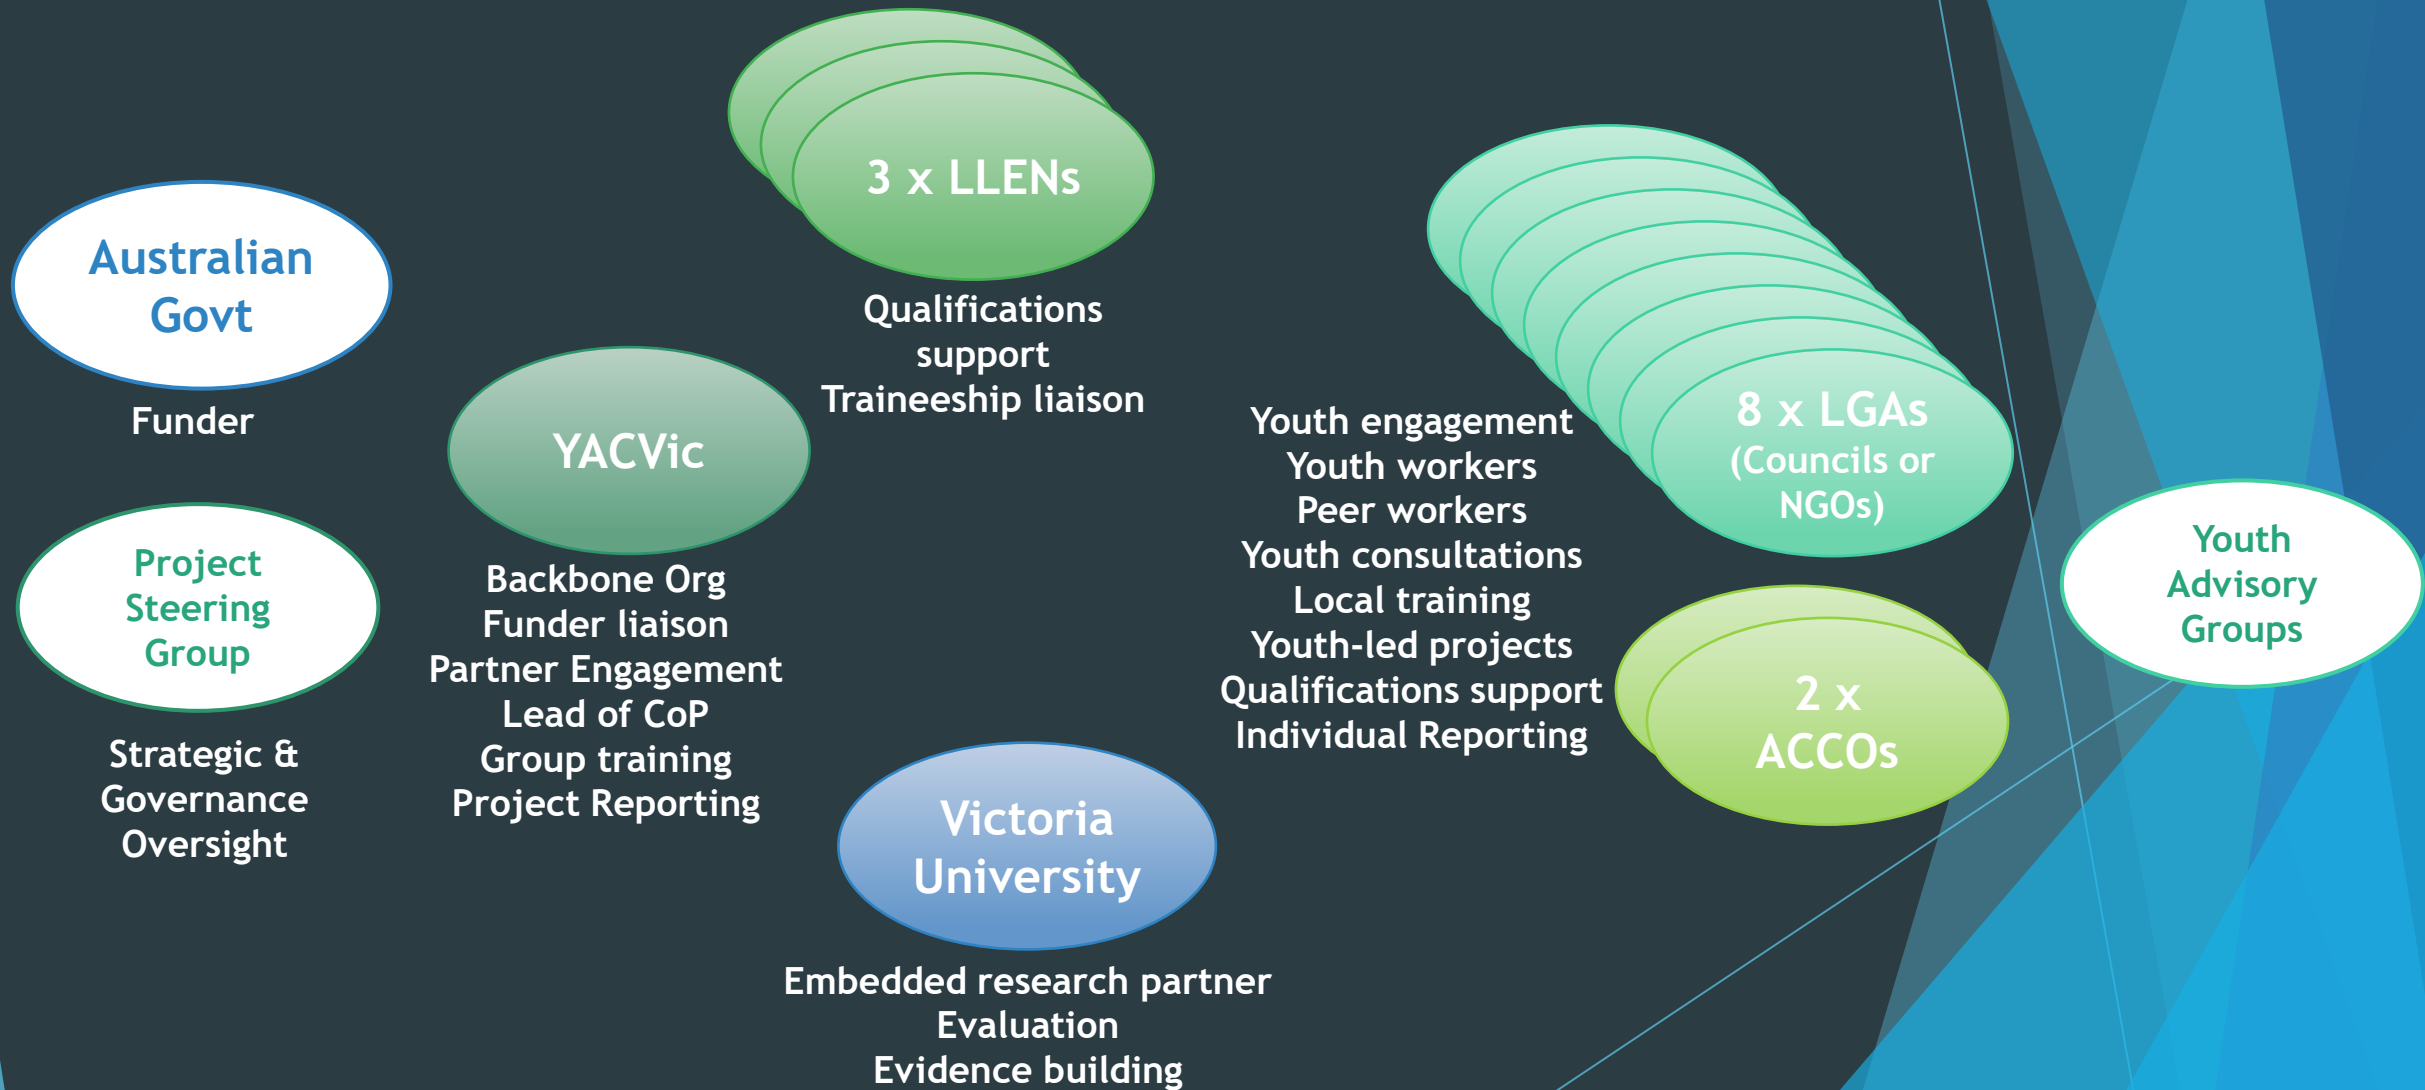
Australian Govt

Funder

Project Steering Group

Strategic & Governance Oversight

YACVic

Backbone Org
Funder liaison
Partner Engagement
Lead of CoP
Group training
Project Reporting

3 x LLENs

Qualifications support
Traineeship liaison

Victoria University

Embedded research partner
Evaluation
Evidence building

8 x LGAs (Councils or NGOs)

Youth engagement
Youth workers
Peer workers
Youth consultations
Local training
Youth-led projects
Qualifications support
Individual Reporting

2 x ACCOs

Youth Advisory Groups